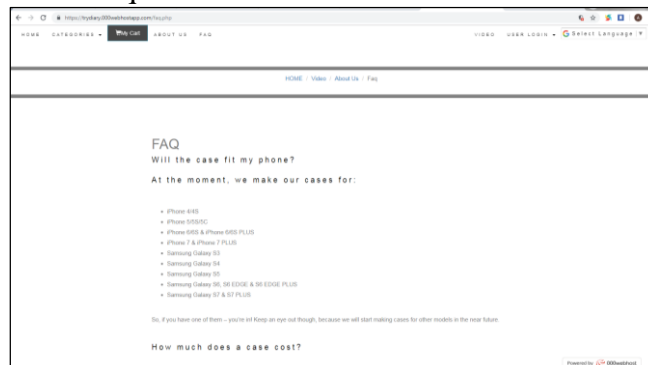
https://trydairy.000webhostapp.com/faq.php

HOME CATEGORIES ▾ My Cart ABOUT US FAQ VIDEO USER LOGIN ▾ Select Language ▾

HOME / Video / About Us / Faq

FAQ

Will the case fit my phone?

At the moment, we make our cases for:

- iPhone 4/4S
- iPhone 5/5S/5C
- iPhone 6/6S & iPhone 6/6S PLUS
- iPhone 7 & iPhone 7 PLUS
- Samsung Galaxy S3
- Samsung Galaxy S4
- Samsung Galaxy S5
- Samsung Galaxy S6, S6 EDGE & S6 EDGE PLUS
- Samsung Galaxy S7 & S7 PLUS

So, if you have one of them – you're in! Keep an eye out though, because we will start making cases for other models in the near future.

How much does a case cost?

Powered by 000webhost